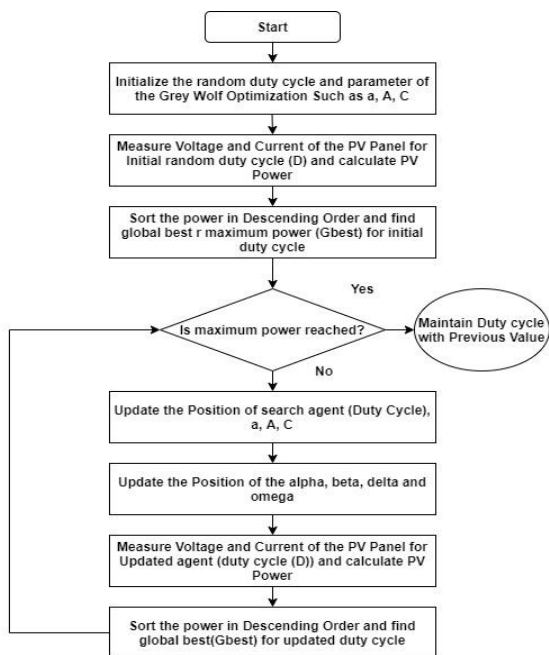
Start

Initialize the random duty cycle and parameter of the Grey Wolf Optimization Such as a, A, C

Measure Voltage and Current of the PV Panel for Initial random duty cycle (D) and calculate PV Power

Sort the power in Descending Order and find global best r maximum power (Gbest) for initial duty cycle

Is maximum power reached?

Yes

Maintain Duty cycle with Previous Value

No

Update the Position of search agent (Duty Cycle), a, A, C

Update the Position of the alpha, beta, delta and omega

Measure Voltage and Current of the PV Panel for Updated agent (duty cycle (D)) and calculate PV Power

Sort the power in Descending Order and find global best(Gbest) for updated duty cycle